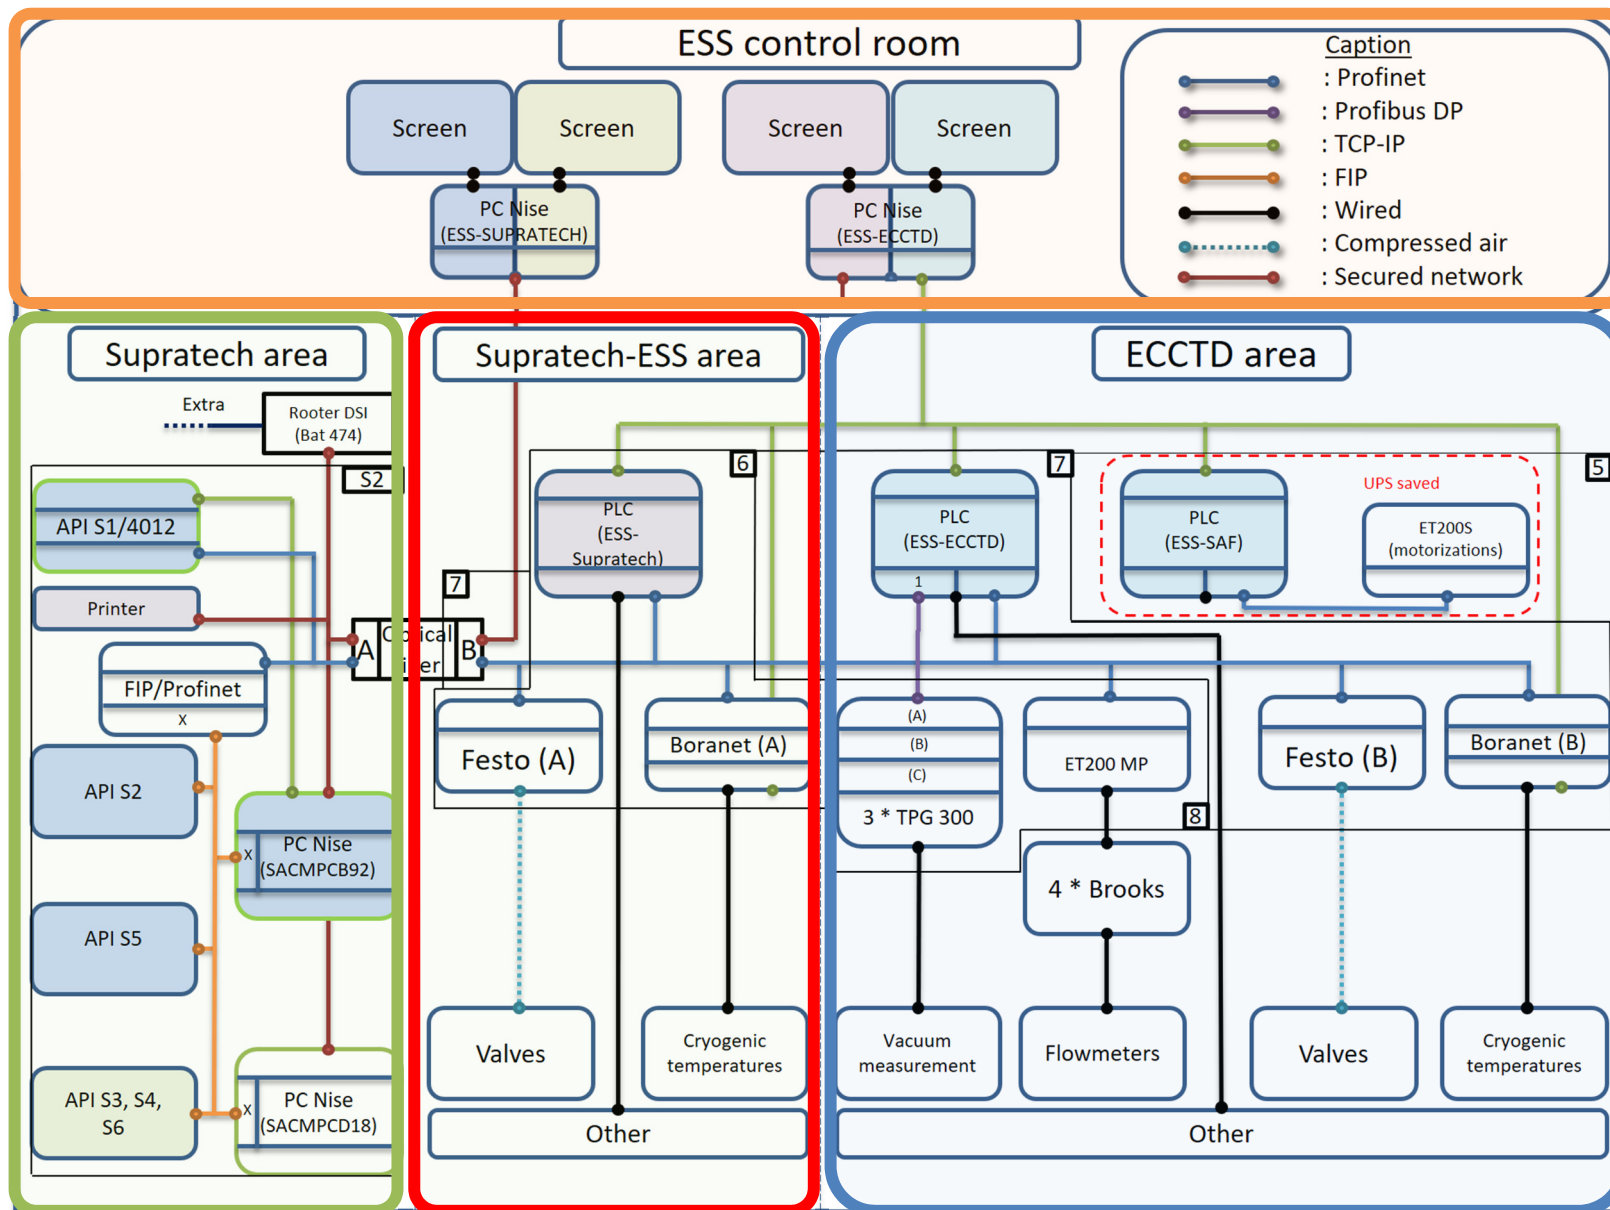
ESS control room

Caption
: Profinet
: Profibus DP
: TCP-IP
: FIP
: Wired
: Compressed air
: Secured network

Screen
Screen
Screen
Screen

PC Nise (ESS-SUPRATECH)
PC Nise (ESS-ECCTD)

Supratech area

Extra
Rooter DSI (Bat 474)
S2
API S1/4012
Printer
A
Optical fiber
B
FIP/Profinet
x
API S2
PC Nise (SACMPCB92)
x
API S5
API S3, S4, S6
x
PC Nise (SACMPCD18)

Supratech-ESS area

6
PLC (ESS-Supratech)
7
Festo (A)
Boranet (A)
Valves
Cryogenic temperatures
Other

ECCTD area

7
PLC (ESS-ECCTD)
1
UPS saved
PLC (ESS-SAF)
ET200S (motorizations)
5
(A)
(B)
(C)
3 * TPG 300
ET200 MP
8
4 * Brooks
Festo (B)
Boranet (B)
Vacuum measurement
Flowmeters
Valves
Cryogenic temperatures
Other